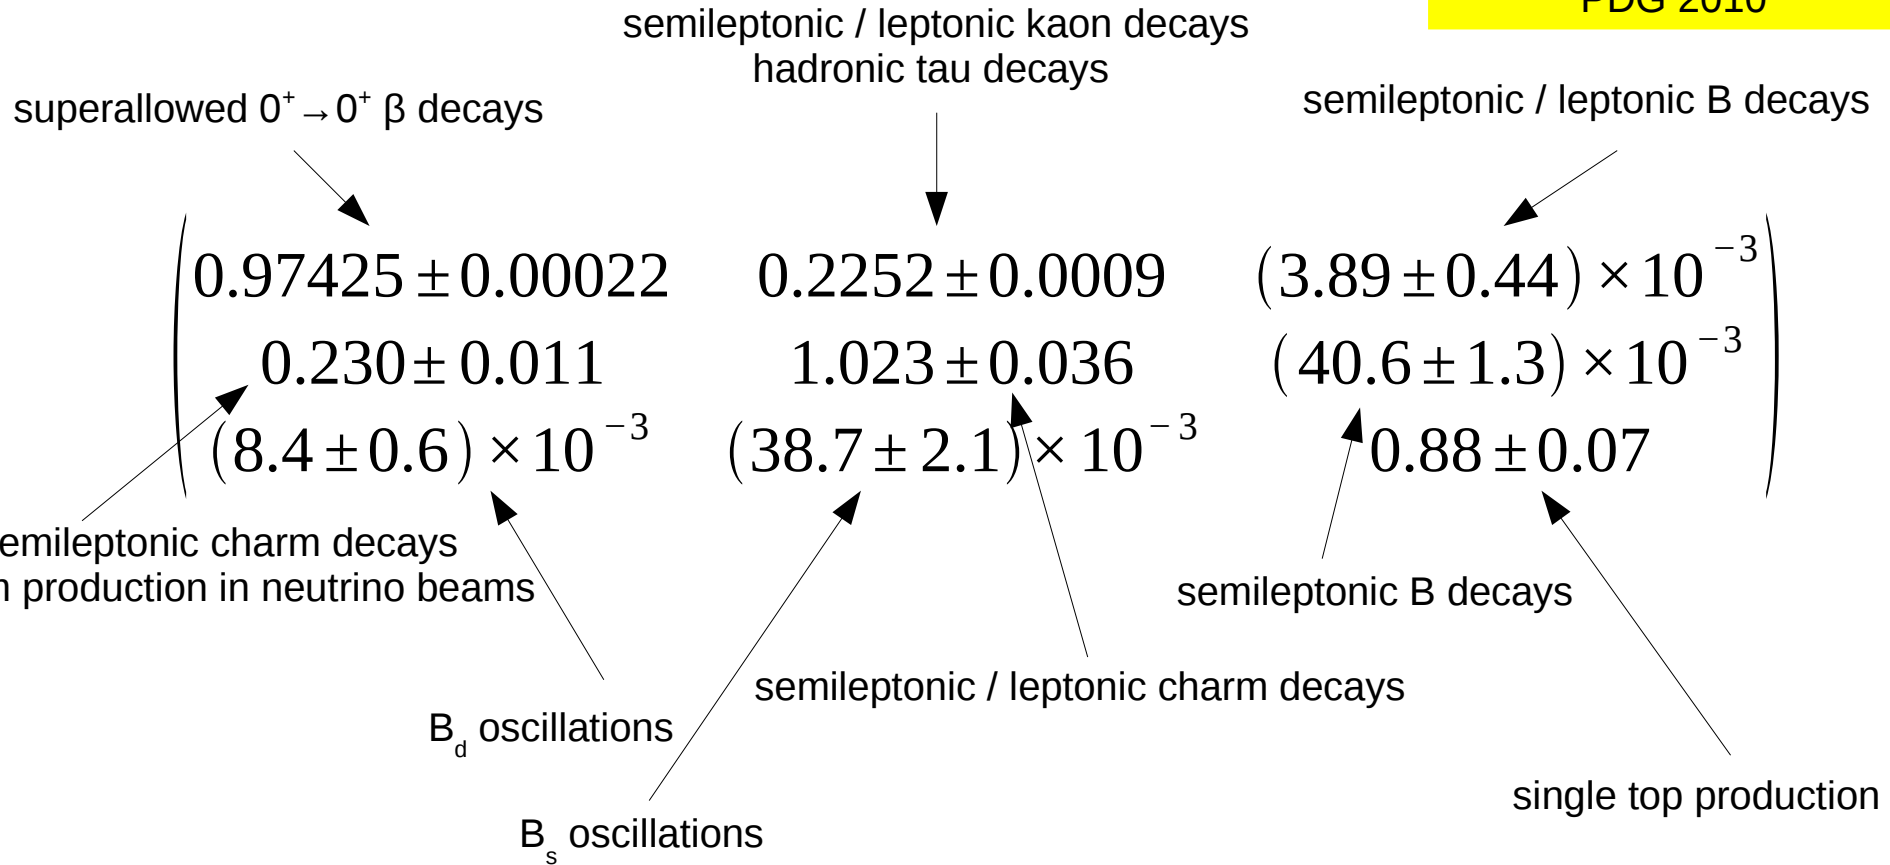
PDG 2010

semileptonic / leptonic kaon decays
hadronic tau decays

superallowed $0^+ \rightarrow 0^+$ β decays

semileptonic / leptonic B decays

$\begin{pmatrix} 0.97425 \pm 0.00022 & 0.2252 \pm 0.0009 & (3.89 \pm 0.44) \times 10^{-3} \\ 0.230 \pm 0.011 & 1.023 \pm 0.036 & (40.6 \pm 1.3) \times 10^{-3} \\ (8.4 \pm 0.6) \times 10^{-3} & (38.7 \pm 2.1) \times 10^{-3} & 0.88 \pm 0.07 \end{pmatrix}$

emileptonic charm decays
n production in neutrino beams

semileptonic B decays

semileptonic / leptonic charm decays

$B_d$ oscillations

single top production

$B_s$ oscillations